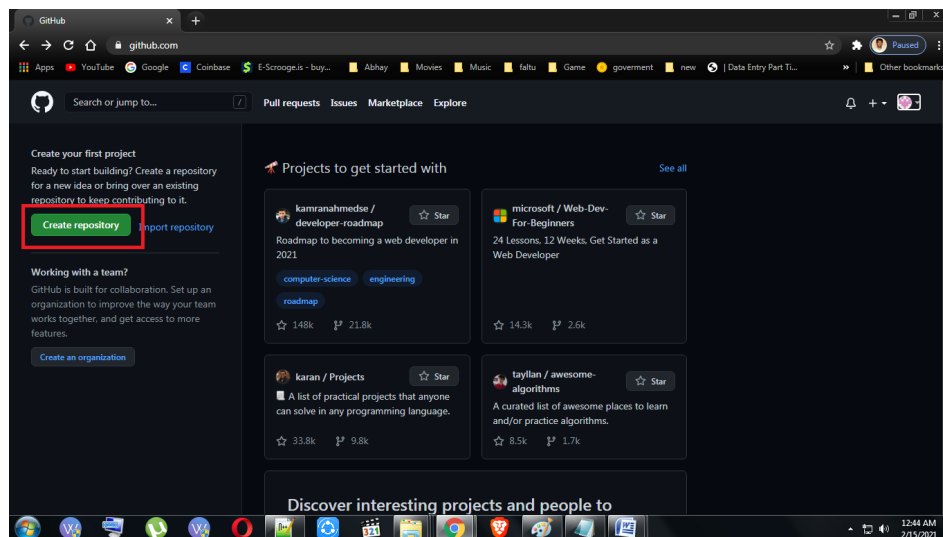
GitHub

github.com

Paused

Apps YouTube Google Coinbase E-Scrooge.is - buy... Abhay Movies Music faltu Game goverment new | Data Entry Part Ti... Other bookmarks

Search or jump to... /

Pull requests Issues Marketplace Explore

Create your first project

Ready to start building? Create a repository for a new idea or bring over an existing repository to keep contributing to it.

Create repository Import repository

Working with a team?

GitHub is built for collaboration. Set up an organization to improve the way your team works together, and get access to more features.

Create an organization

Projects to get started with

See all

kamranahmedse / developer-roadmap

Star

Roadmap to becoming a web developer in 2021

computer-science engineering roadmap

148k 21.8k

microsoft / Web-Dev-For-Beginners

Star

24 Lessons, 12 Weeks, Get Started as a Web Developer

14.3k 2.6k

karan / Projects

Star

A list of practical projects that anyone can solve in any programming language.

33.8k 9.8k

tayllan / awesome-algorithms

Star

A curated list of awesome places to learn and/or practice algorithms.

8.5k 1.7k

Discover interesting projects and people to

12:44 AM
2/15/2021